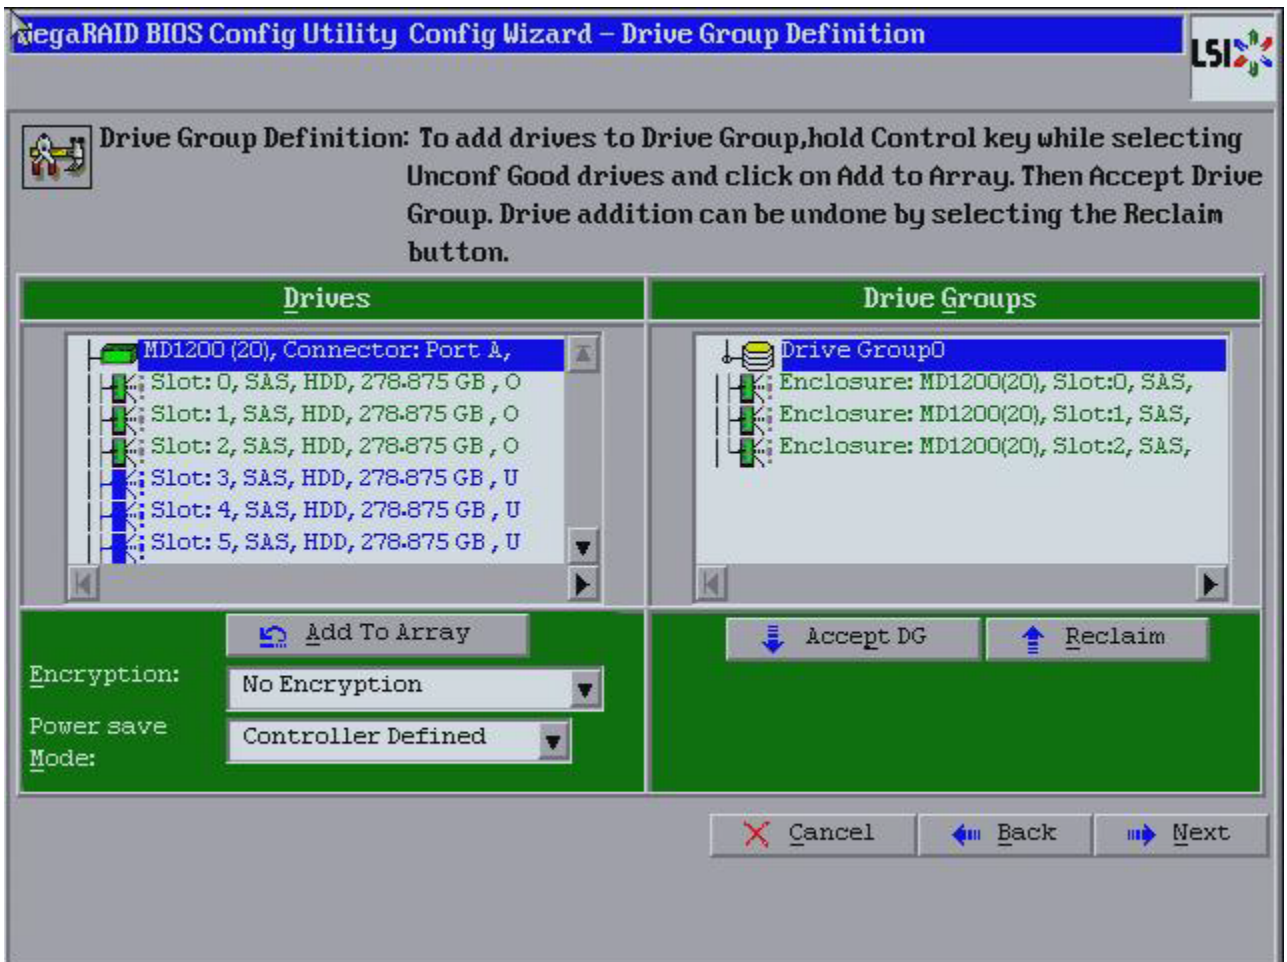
MegaRAID BIOS Config Utility Config Wizard – Drive Group Definition

LSI

Drive Group Definition: To add drives to Drive Group,hold Control key while selecting Unconf Good drives and click on Add to Array. Then Accept Drive Group. Drive addition can be undone by selecting the Reclaim button.

Drives

MD1200 (20), Connector: Port A,
Slot: 0, SAS, HDD, 278.875 GB , O
Slot: 1, SAS, HDD, 278.875 GB , O
Slot: 2, SAS, HDD, 278.875 GB , O
Slot: 3, SAS, HDD, 278.875 GB , U
Slot: 4, SAS, HDD, 278.875 GB , U
Slot: 5, SAS, HDD, 278.875 GB , U

Drive Groups

Drive Group0
Enclosure: MD1200(20), Slot:0, SAS,
Enclosure: MD1200(20), Slot:1, SAS,
Enclosure: MD1200(20), Slot:2, SAS,

Add To Array

Encryption: No Encryption

Power save Mode: Controller Defined

Accept DG

Reclaim

Cancel

Back

Next